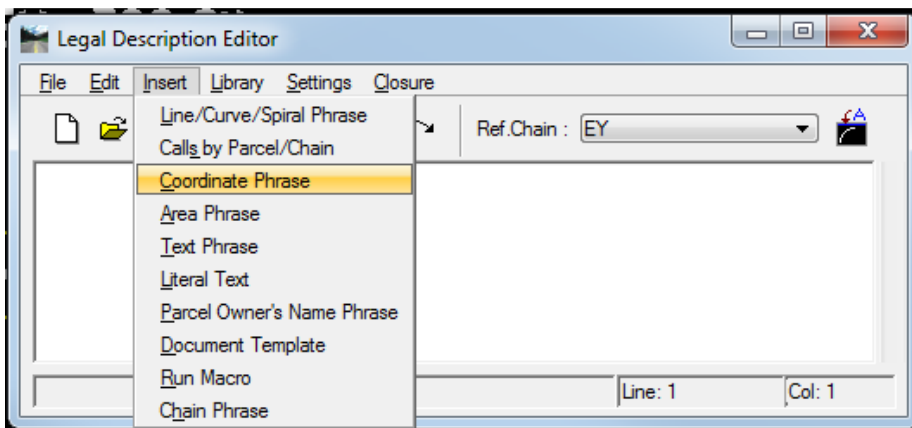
Legal Description Editor

File Edit Insert Library Settings Closure

Line/Curve/Spiral Phrase
Calls by Parcel/Chain
Coordinate Phrase
Area Phrase
Text Phrase
Literal Text
Parcel Owner's Name Phrase
Document Template
Run Macro
Chain Phrase

Ref.Chain : EY

Line: 1
Col: 1